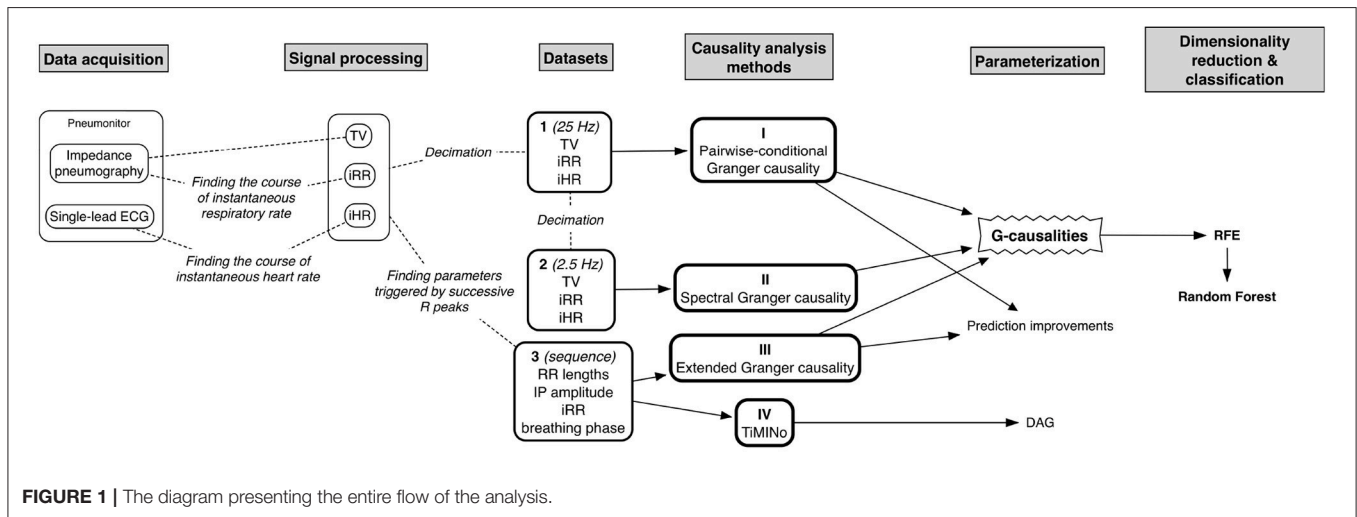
Data acquisition

Signal processing

Datasets

Causality analysis methods

Parameterization

Dimensionality reduction & classification

Pneumonitor

Impedance pneumography

Single-lead ECG

TV

iRR

iHR

Finding the course of instantaneous respiratory rate

Finding the course of instantaneous heart rate

Decimation

Decimation

Finding parameters triggered by successive R peaks

1 (25 Hz)
TV
iRR
iHR

2 (2.5 Hz)
TV
iRR
iHR

3 (sequence)
RR lengths
IP amplitude
iRR
breathing phase

I
Pairwise-conditional Granger causality

II
Spectral Granger causality

III
Extended Granger causality

IV
TiMINo

G-causalities

Prediction improvements

DAG

RFE

Random Forest

FIGURE 1 | The diagram presenting the entire flow of the analysis.